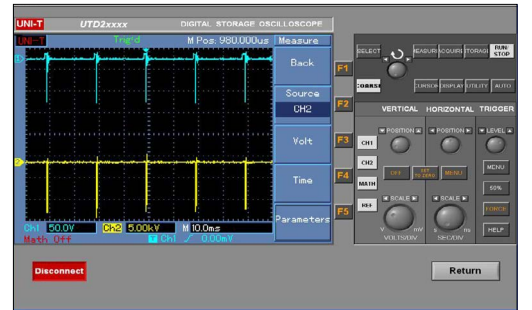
UNI-T UTD2xxxx DIGITAL STORAGE OSCILLOSCOPE

UNI-T Trig'd M Pos: 980.000us Measure

Back

Source CH2

Volt

Time

Parameters

F1 F2 F3 F4 F5

CH1 50.0V CH2 5.00kV M 10.0ms

Math Off CH1 0.00mV

SELECT MEASURE ACQUIRE STORAGE RUN STOP

COARSE CURSOR DISPLAY UTILITY AUTO

VERTICAL HORIZONTAL TRIGGER

POSITION POSITION LEVEL

CH1 CH2 MATH REF

OFF SET TO ZERO MENU MENU 50% FORCE HELP

SCALE SCALE

V mV VOLTS/DIV s ns SEC/DIV

Disconnect

Return